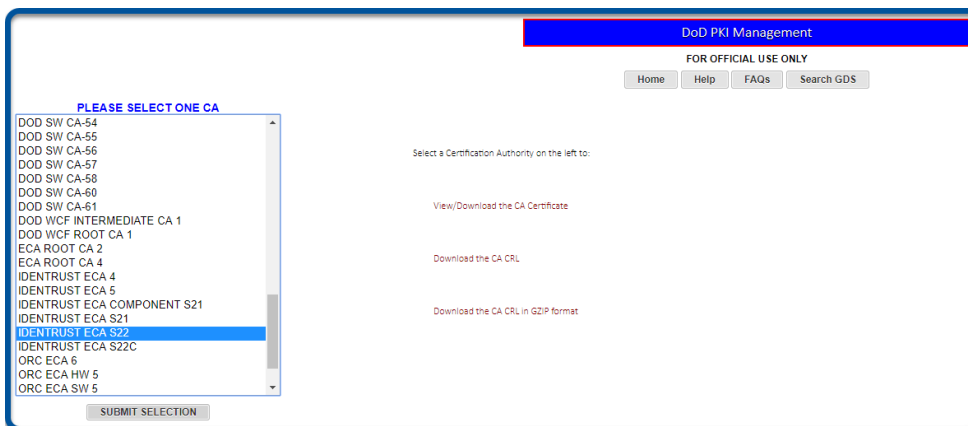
DoD PKI Management

FOR OFFICIAL USE ONLY

Home Help FAQs Search GDS

PLEASE SELECT ONE CA

DOD SW CA-54
DOD SW CA-55
DOD SW CA-56
DOD SW CA-57
DOD SW CA-58
DOD SW CA-60
DOD SW CA-61
DOD WCF INTERMEDIATE CA 1
DOD WCF ROOT CA 1
ECA ROOT CA 2
ECA ROOT CA 4
IDENTRUST ECA 4
IDENTRUST ECA 5
IDENTRUST ECA COMPONENT S21
IDENTRUST ECA S21
IDENTRUST ECA S22
IDENTRUST ECA S22C
ORC ECA 6
ORC ECA HW 5
ORC ECA SW 5

SUBMIT SELECTION

Select a Certification Authority on the left to:

View/Download the CA Certificate

Download the CA CRL

Download the CA CRL in GZIP format